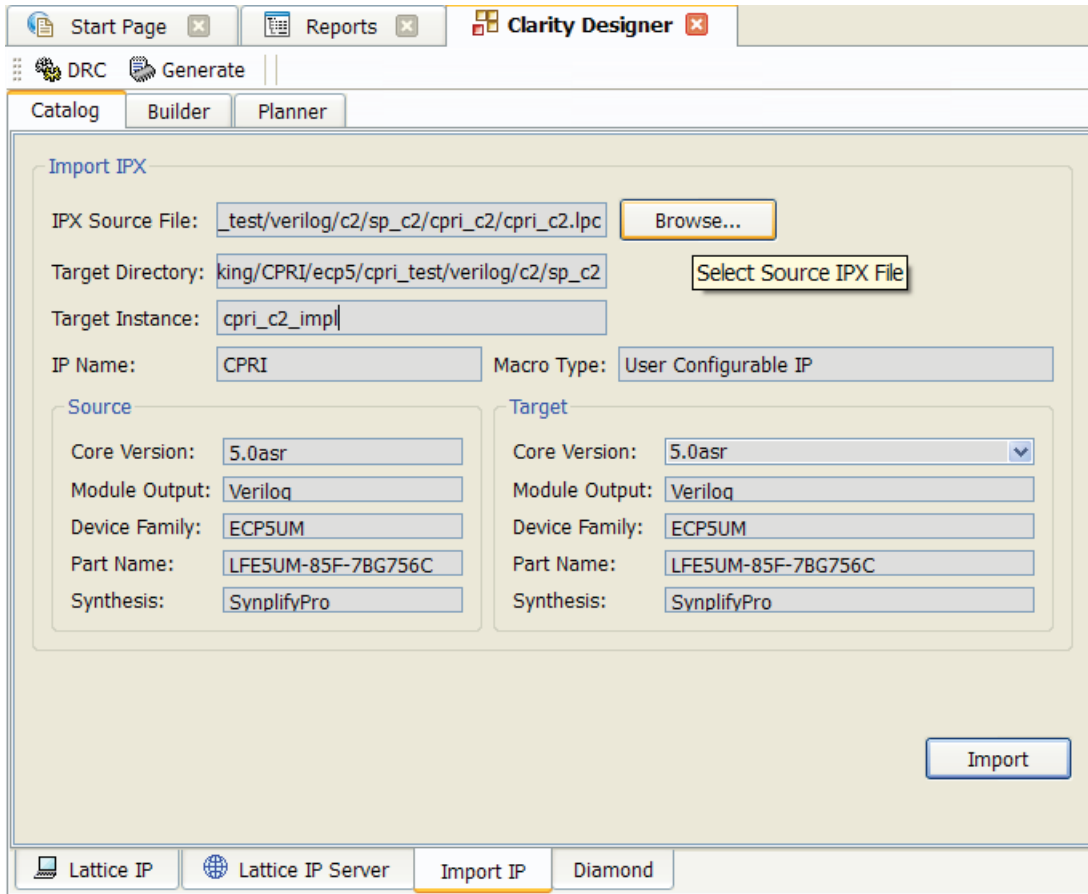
Start Page
Reports
Clarity Designer

DRC Generate

Catalog Builder Planner

Import IPX

IPX Source File: _test/verilog/c2/sp_c2/cpri_c2/cpri_c2.lpc
Browse...

Target Directory: king/CPRI/ecp5/cpri_test/verilog/c2/sp_c2
Select Source IPX File

Target Instance: cpri_c2_impl

IP Name: CPRI
Macro Type: User Configurable IP

Source

| | |
|---|---|
| Core Version: | 5.0asr |
| Module Output: | Verilog |
| Device Family: | ECP5UM |
| Part Name: | LFE5UM-85F-7BG756C |
| Synthesis: | SynplifyPro |

Target

| | |
|---|---|
| Core Version: | 5.0asr |
| Module Output: | Verilog |
| Device Family: | ECP5UM |
| Part Name: | LFE5UM-85F-7BG756C |
| Synthesis: | SynplifyPro |

Import

Lattice IP
Lattice IP Server
Import IP
Diamond